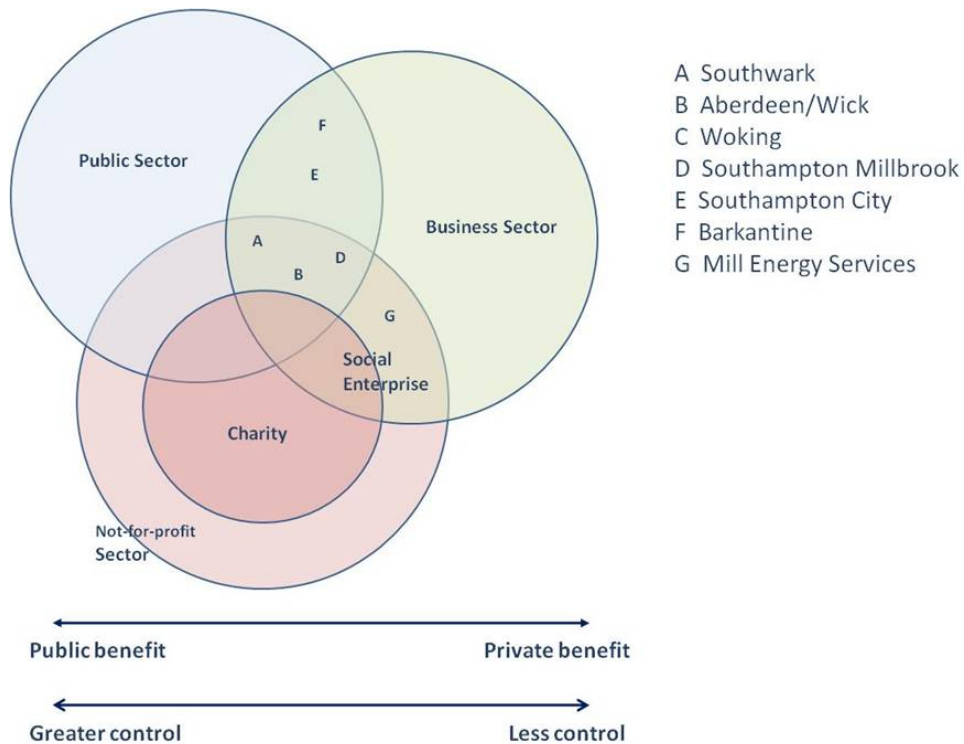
Public Sector

F

E

Business Sector

A

B

D

G

Social Enterprise

Charity

Not-for-profit Sector

A Southwark
B Aberdeen/Wick
C Woking
D Southampton Millbrook
E Southampton City
F Barkantine
G Mill Energy Services

Public benefit

Private benefit

Greater control

Less control